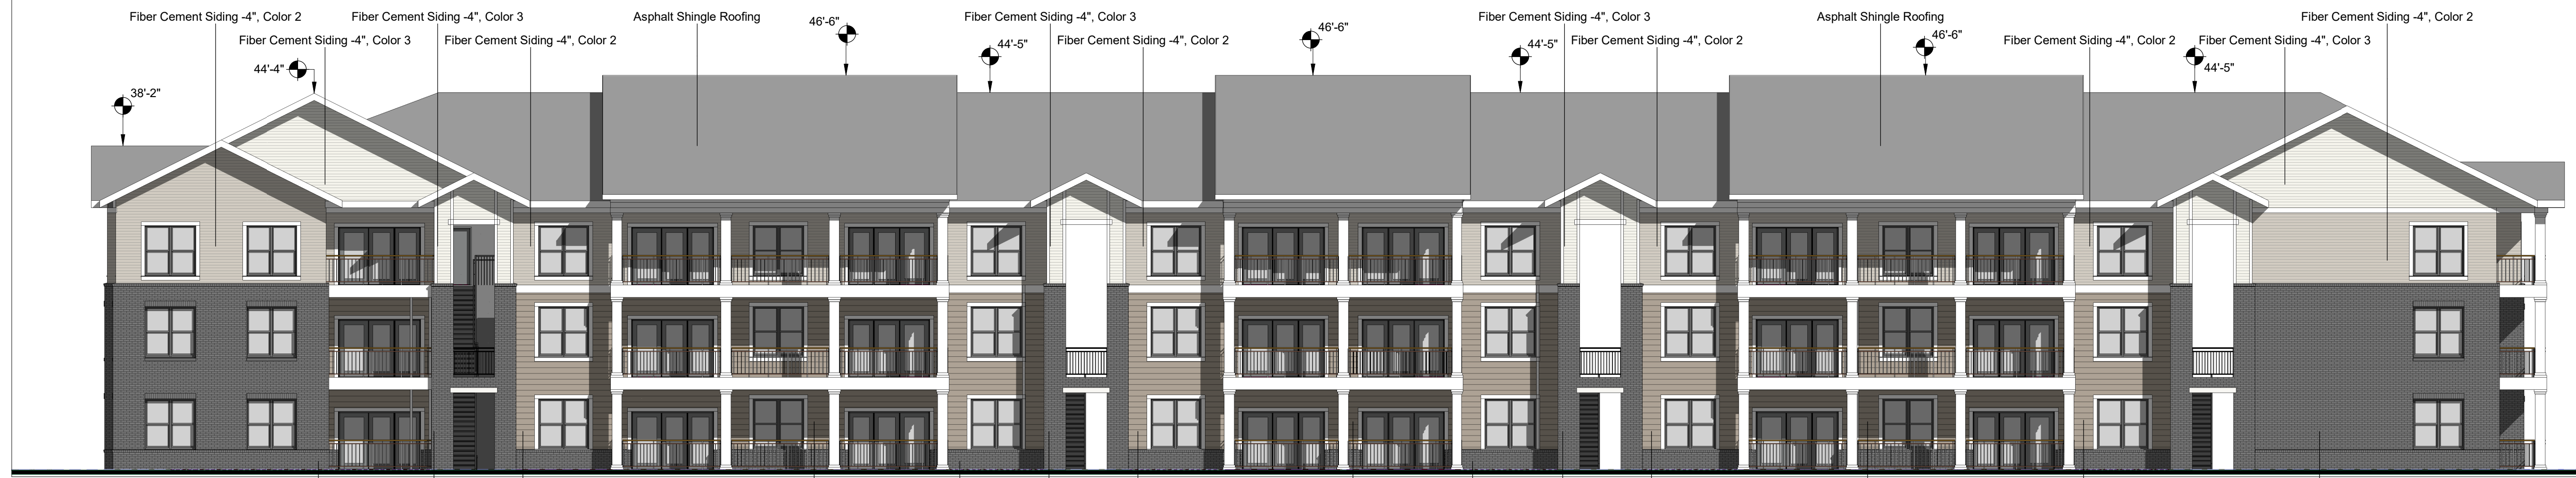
Fiber Cement Siding -4", Color 2
Fiber Cement Siding -4", Color 3
Fiber Cement Siding -4", Color 3
Fiber Cement Siding -4", Color 2
Asphalt Shingle Roofing
46'-6"
Fiber Cement Siding -4", Color 3
44'-5"
Fiber Cement Siding -4", Color 2
46'-6"
Fiber Cement Siding -4", Color 3
44'-5"
Fiber Cement Siding -4", Color 2
Asphalt Shingle Roofing
46'-6"
Fiber Cement Siding -4", Color 2
Fiber Cement Siding -4", Color 3
44'-5"
Fiber Cement Siding -4", Color 2
44'-4"
38'-2"